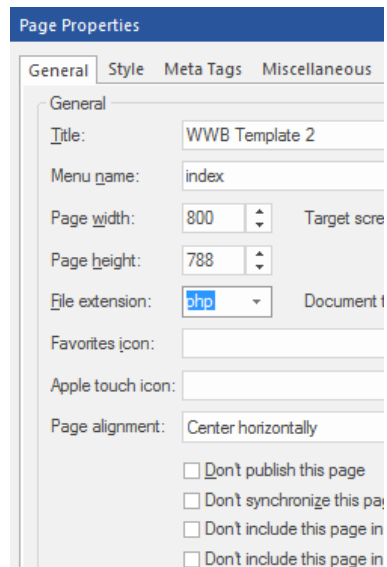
Page Properties

General Style Meta Tags Miscellaneous

General

Title: WWB Template 2

Menu name: index

Page width: 800 Target scre

Page height: 788

File extension: php Document t

Favorites icon:

Apple touch icon:

Page alignment: Center horizontally

Don't publish this page

Don't synchronize this pa

Don't include this page in

Don't include this page in